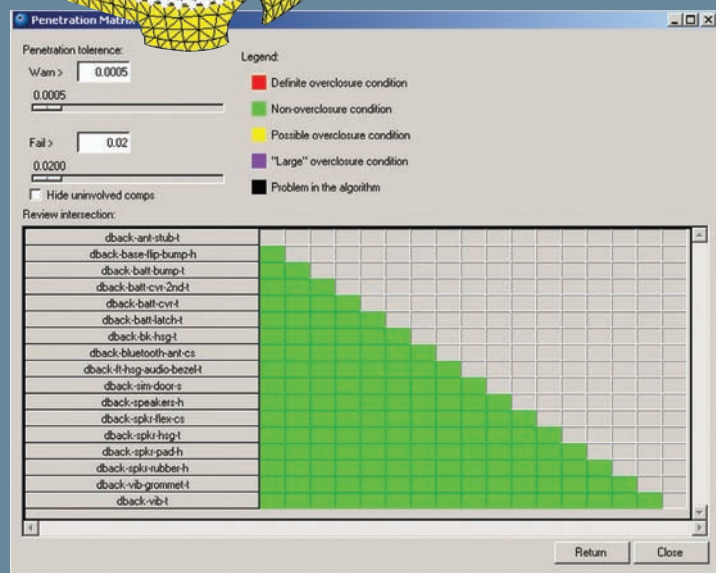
Penetration Matri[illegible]

Penetration tolerence:

Warn > 0.0005

0.0005

Fail > 0.02

0.0200

Hide uninvolved comps

Legend:

Definite overclosure condition

Non-overclosure condition

Possible overclosure condition

"Large" overclosure condition

Problem in the algorithm

Review intersection:

dback-ant-stub-t
dback-base-flip-bump-h
dback-batt-bump-t
dback-batt-cvr-2nd-t
dback-batt-cvr-t
dback-batt-latch-t
dback-bk-hsg-t
dback-bluetooth-ant-cs
dback-ft-hsg-audio-bezel-t
dback-sim-door-s
dback-speakers-h
dback-spkr-flex-cs
dback-spkr-hsg-t
dback-spkr-pad-h
dback-spkr-rubber-h
dback-vib-grommet-t
dback-vib-t

Return Close